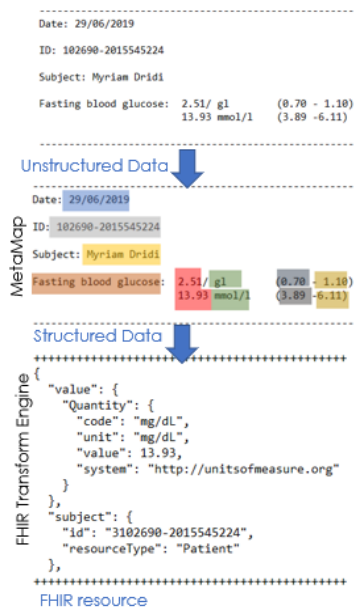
Date: 29/06/2019

ID: 102690-2015545224

Subject: Myriam Dridi

Fasting blood glucose: 2.51/ gl (0.70 - 1.10)
13.93 mmol/l (3.89 -6.11)

Unstructured Data

MetaMap

Date: 29/06/2019

ID: 102690-2015545224

Subject: Myriam Dridi

Fasting blood glucose: 2.51/ gl (0.70 - 1.10)
13.93 mmol/l (3.89 -6.11)

Structured Data

FHIR Transform Engine

++++++++++++++++++++++++++++++++++++++++++++++++
{
"value": {
"Quantity": {
"code": "mg/dL",
"unit": "mg/dL",
"value": 13.93,
"system": "http://unitsofmeasure.org"
}
},
"subject": {
"id": "3102690-2015545224",
"resourceType": "Patient"
},
++++++++++++++++++++++++++++++++++++++++++++++++

FHIR resource